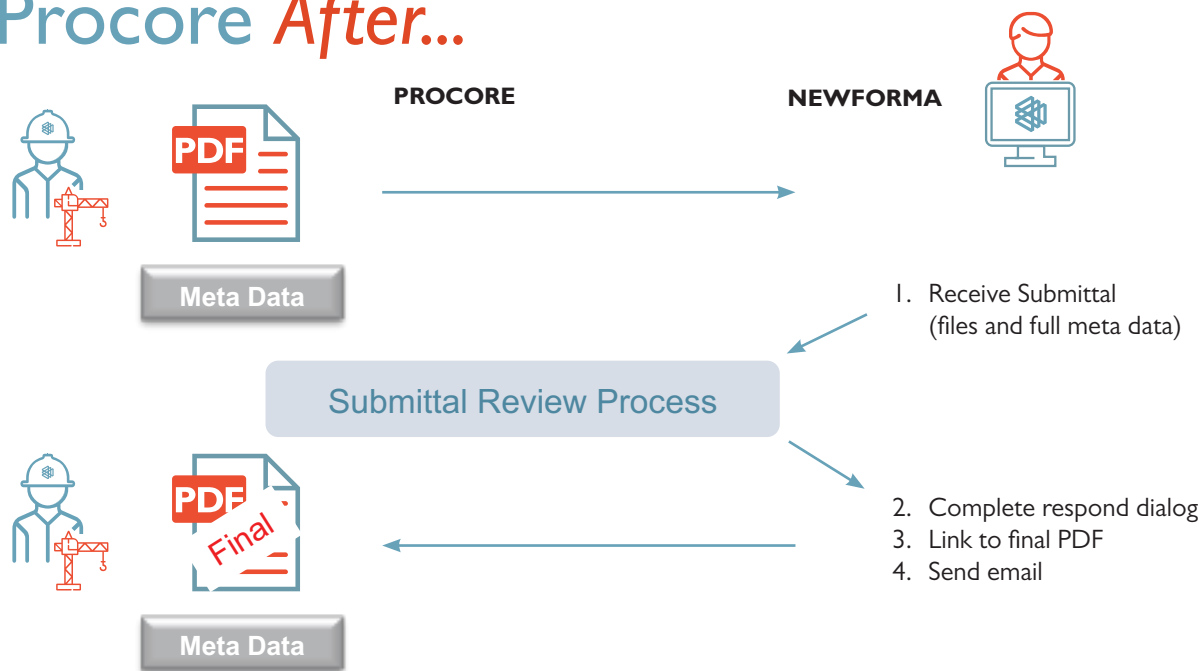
Procore After...

PROCORE

NEWFORMA

PDF

Meta Data

1. Receive Submittal (files and full meta data)

Submittal Review Process

PDF

Final

2. Complete respond dialog
3. Link to final PDF
4. Send email

Meta Data